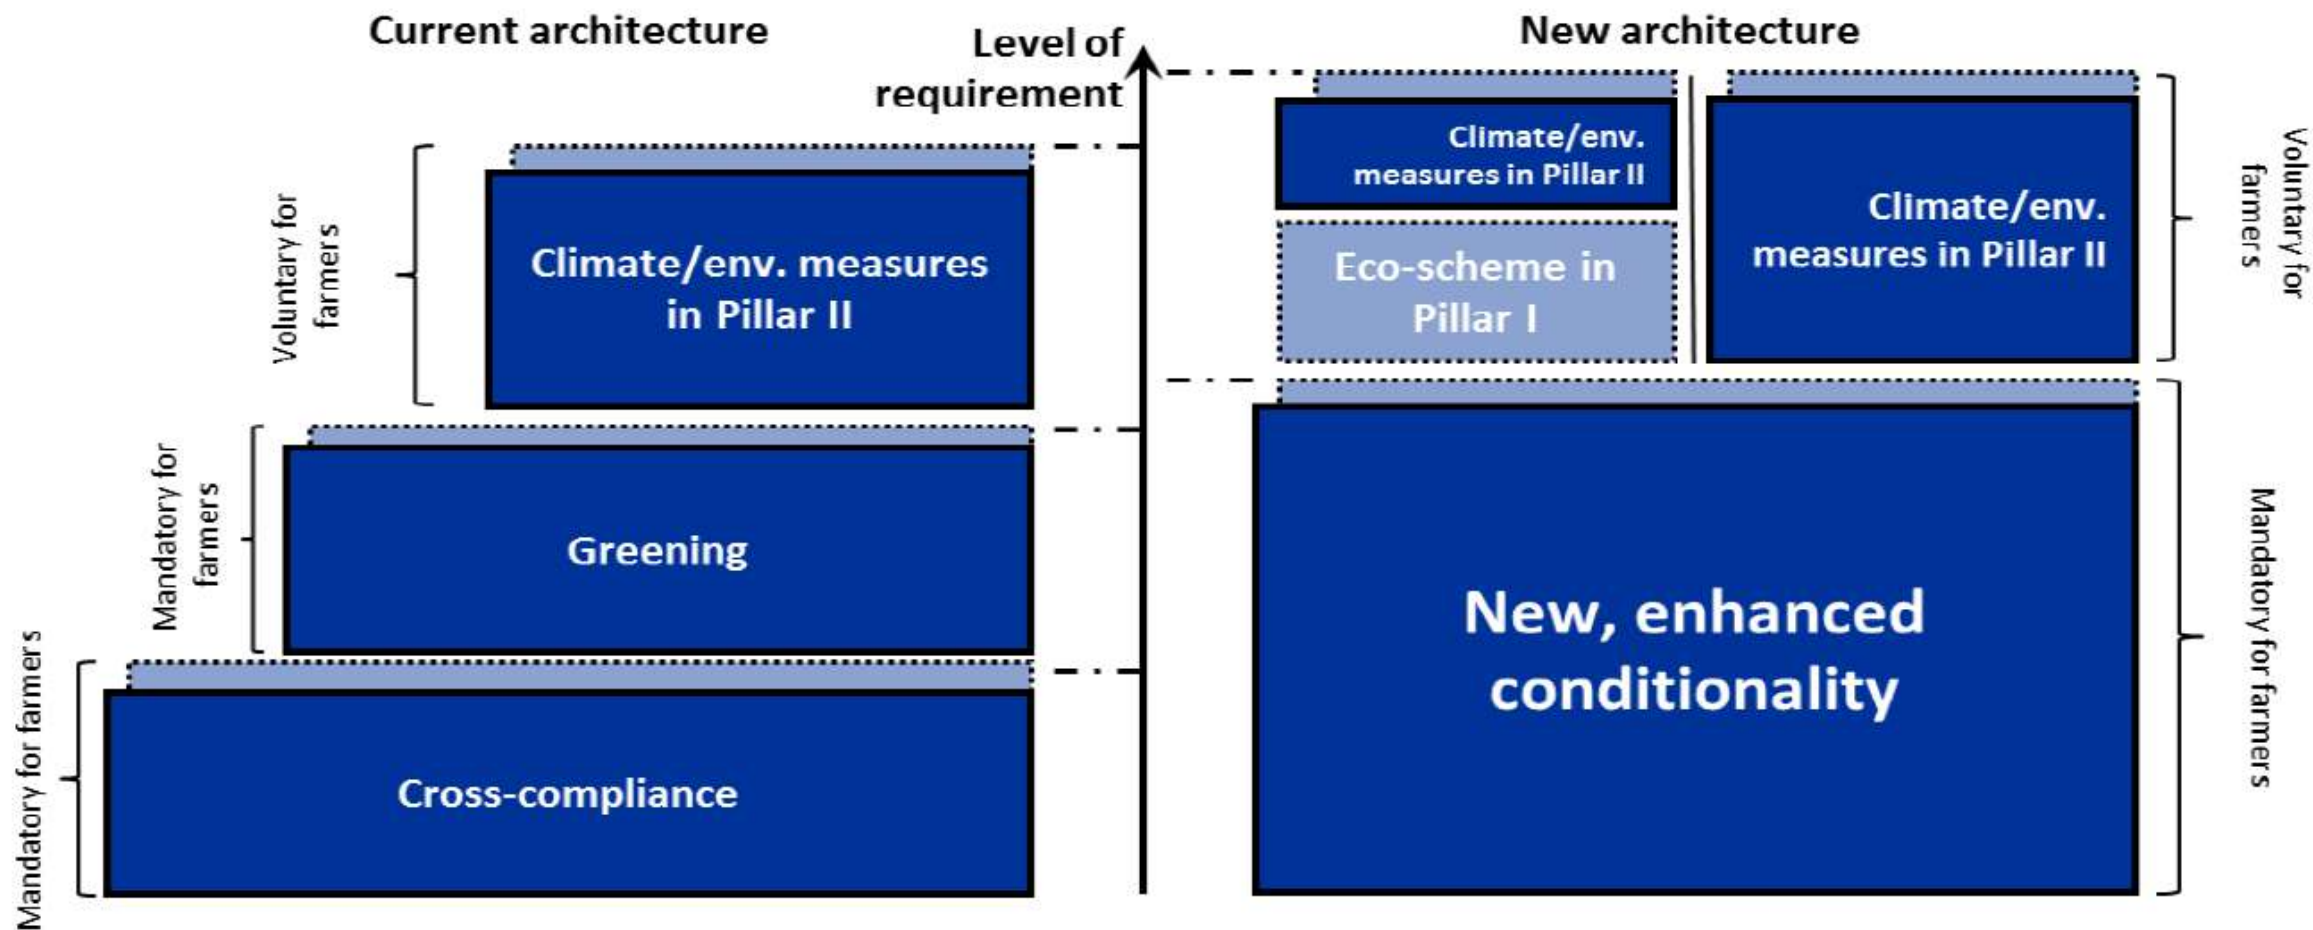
Current architecture

Level of requirement

New architecture

Voluntary for farmers

Climate/env. measures in Pillar II

Mandatory for farmers

Greening

Mandatory for farmers

Cross-compliance

Climate/env. measures in Pillar II

Eco-scheme in Pillar I

Climate/env. measures in Pillar II

Voluntary for farmers

New, enhanced conditionality

Mandatory for farmers